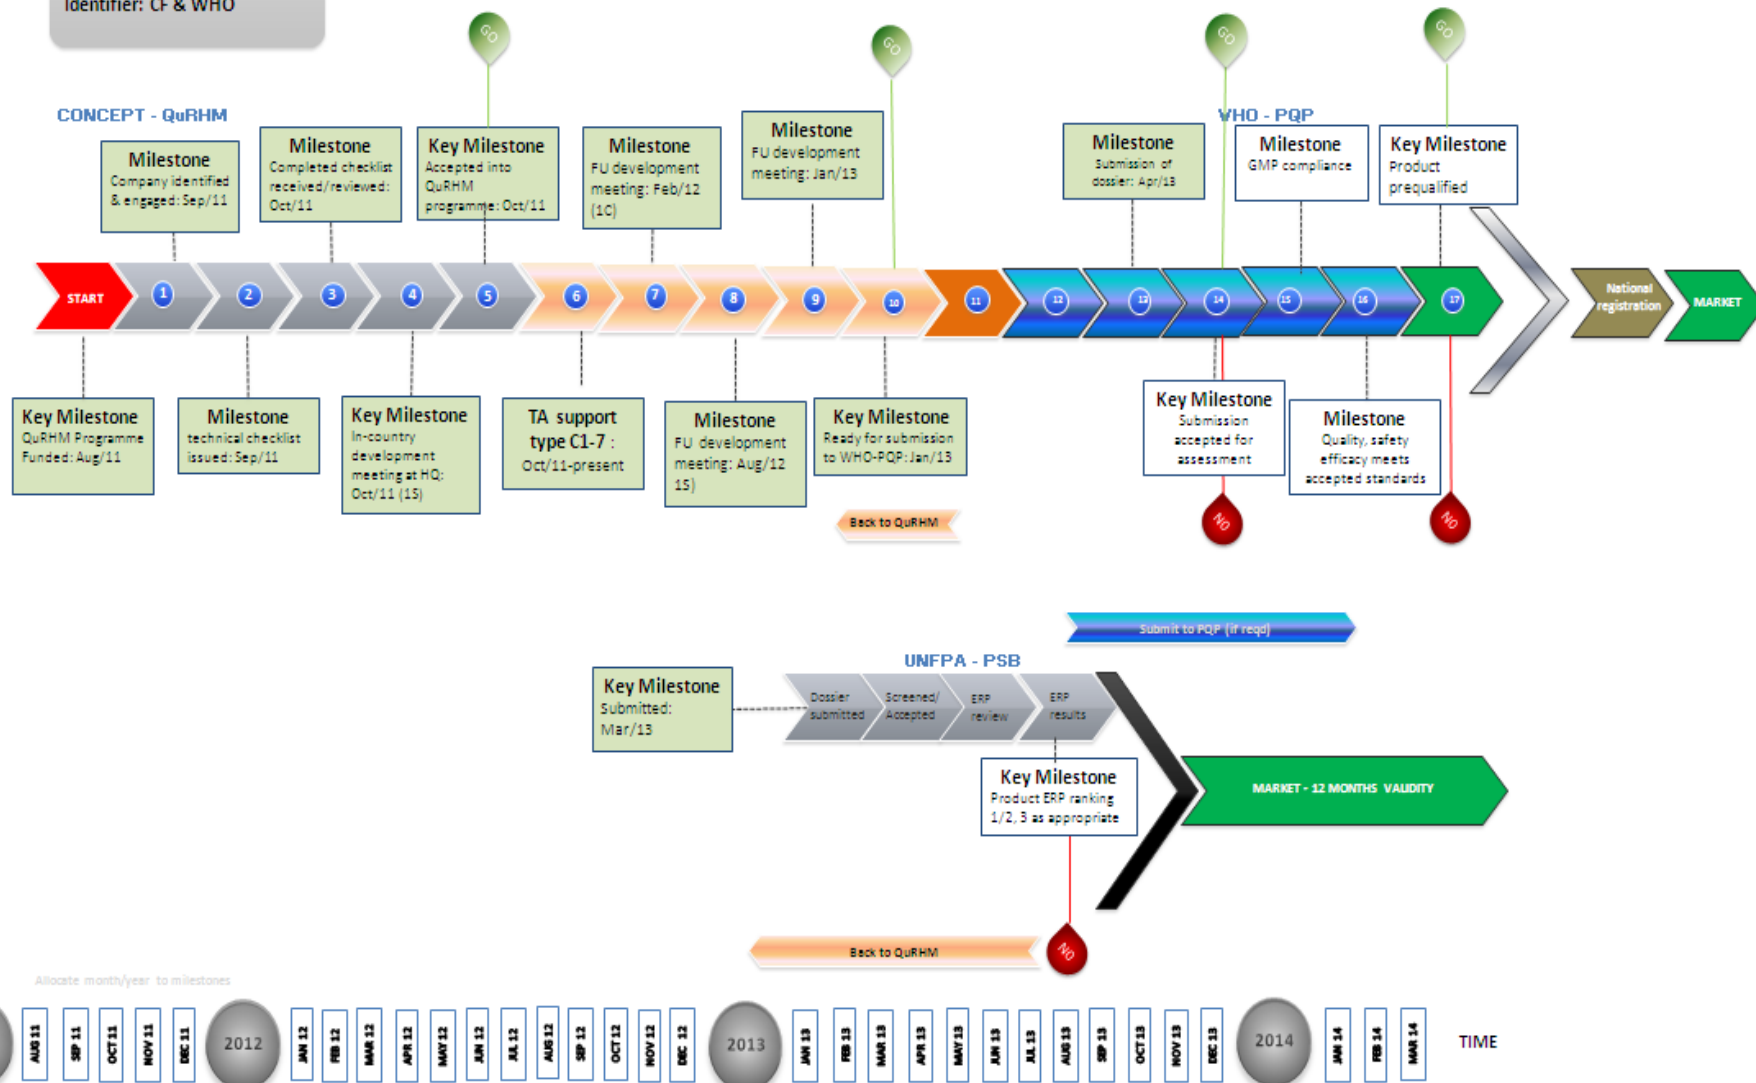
Identifier: CF & WHO

CONCEPT - QuRHM

GO GO GO GO

Milestone
Company identified & engaged: Sep/11

Milestone
Completed checklist received/reviewed: Oct/11

Key Milestone
Accepted into QuRHM programme: Oct/11

Milestone
FU development meeting: Feb/12 (1C)

Milestone
FU development meeting: Jan/13

WHO - PQP

Milestone
Submission of dossier: Apr/13

Milestone
GMP compliance

Key Milestone
Product prequalified

START 1 2 3 4 5 6 7 8 9 10 11 12 13 14 15 16 17 National registration MARKET

Key Milestone
QuRHM Programme Funded: Aug/11

Milestone
technical checklist issued: Sep/11

Key Milestone
In-country development meeting at HQ: Oct/11 (15)

TA support type C1-7 : Oct/11-present

Milestone
FU development meeting: Aug/12 15)

Key Milestone
Ready for submission to WHO-PQP: Jan/13

Key Milestone
Submission accepted for assessment

Milestone
Quality, safety efficacy meets accepted standards

NO NO

Back to QuRHM

Submit to PQP (if reqd)

UNFPA - PSB

Key Milestone
Submitted: Mar/13

Dossier submitted
Screened/ Accepted
ERP review
ERP results

Key Milestone
Product ERP ranking 1/2, 3 as appropriate

MARKET - 12 MONTHS VALIDITY

NO

Back to QuRHM

Allocate month/year to milestones

AUG 11 SEP 11 OCT 11 NOV 11 DEC 11 2012 JAN 12 FEB 12 MAR 12 APR 12 MAY 12 JUN 12 JUL 12 AUG 12 SEP 12 OCT 12 NOV 12 DEC 12 2013 JAN 13 FEB 13 MAR 13 APR 13 MAY 13 JUN 13 JUL 13 AUG 13 SEP 13 OCT 13 NOV 13 DEC 13 2014 JAN 14 FEB 14 MAR 14 TIME